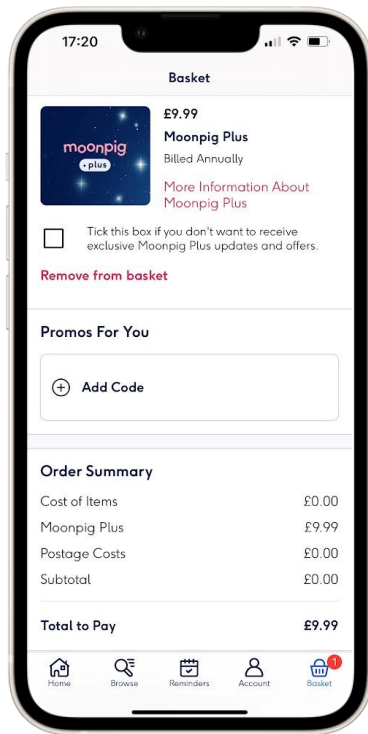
17:20

Basket

moonpig
+plus

£9.99

Moonpig Plus

Billed Annually

More Information About Moonpig Plus

Tick this box if you don't want to receive exclusive Moonpig Plus updates and offers.

Remove from basket

Promos For You

Add Code

Order Summary

| | |
|---|---|
| Cost of Items | £0.00 |
| Moonpig Plus | £9.99 |
| Postage Costs | £0.00 |
| Subtotal | £0.00 |

Total to Pay £9.99

Home Browse Reminders Account Basket 1